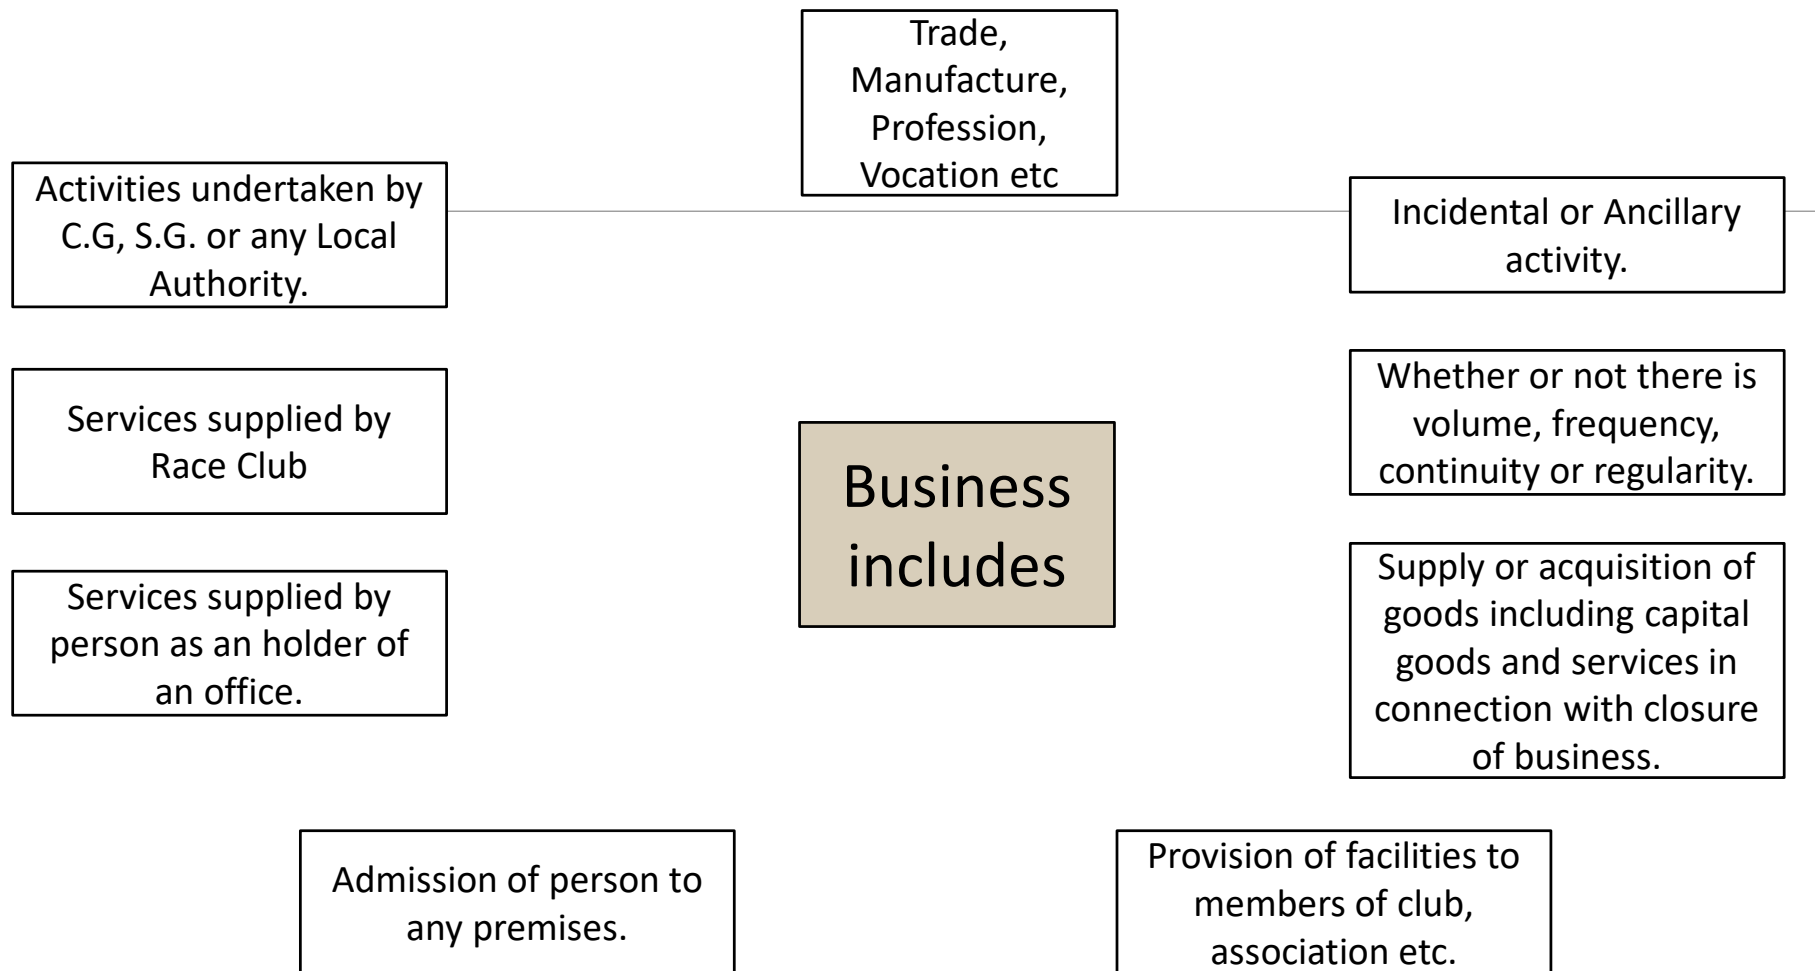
Trade, Manufacture, Profession, Vocation etc

Activities undertaken by C.G, S.G. or any Local Authority.

Incidental or Ancillary activity.

Services supplied by Race Club

Business includes

Whether or not there is volume, frequency, continuity or regularity.

Services supplied by person as an holder of an office.

Supply or acquisition of goods including capital goods and services in connection with closure of business.

Admission of person to any premises.

Provision of facilities to members of club, association etc.